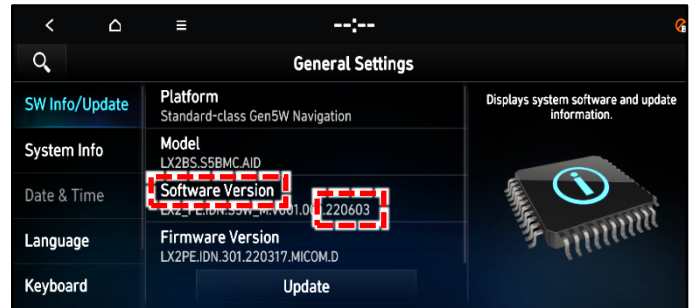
--:--

General Settings

SW Info/Update

System Info

Date & Time

Language

Keyboard

Platform
Standard-class Gen5W Navigation

Model
LX2BS.S5BMC.AID

Software Version
LX2_PE.IDN.S5W_M.V001.0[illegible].220603

Firmware Version
LX2PE.IDN.301.220317.MICOM.D

Update

Displays system software and update information.